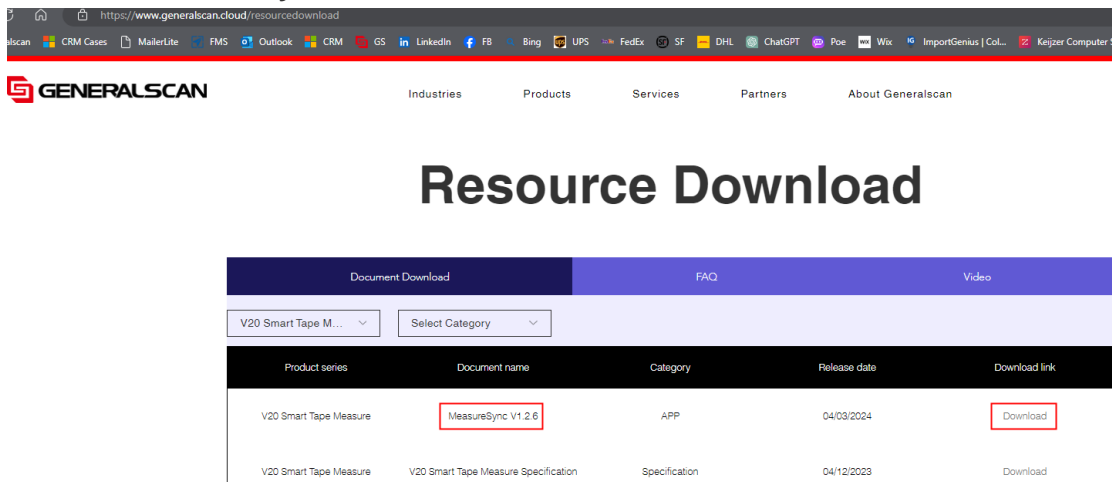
https://www.generalscan.cloud/resourcedownload

alscan CRM Cases MailerLite FMS Outlook CRM GS LinkedIn FB Bing UPS FedEx SF DHL ChatGPT Poe Wix ImportGenius | Col... Keijzer Computer S

GENERALSCAN

Industries Products Services Partners About Generalscan

Resource Download

Document Download FAQ Video

V20 Smart Tape M... Select Category

| Product series | Document name | Category | Release date | Download link |
|---|---|---|---|---|
| V20 Smart Tape Measure | MeasureSync V1.2.6 | APP | 04/03/2024 | Download |
| V20 Smart Tape Measure | V20 Smart Tape Measure Specification | Specification | 04/12/2023 | Download |